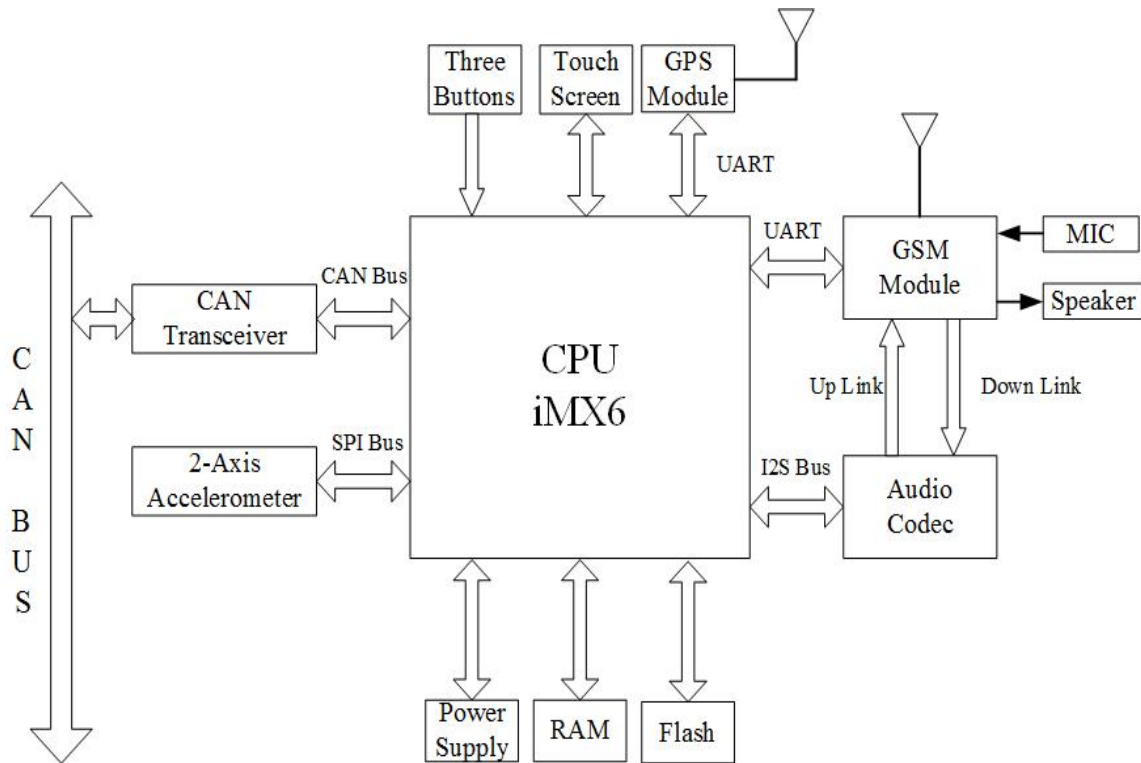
Three Buttons

Touch Screen

GPS Module

UART

CAN BUS

CAN Transceiver

CAN Bus

CPU iMX6

UART

GSM Module

MIC

Speaker

Up Link

Down Link

2-Axis Accelerometer

SPI Bus

I2S Bus

Audio Codec

Power Supply

RAM

Flash